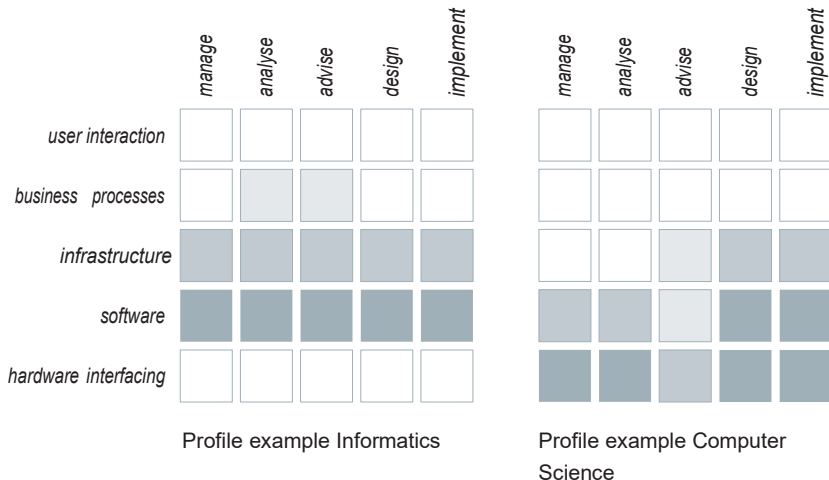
| | manage | analyse | advise | design | implement |
|---|---|---|---|---|---|
| user interaction | | | | | |
| business processes | | | | | |
| infrastructure | | | | | |
| software | | | | | |
| hardware interfacing | | | | | |

Profile example Informatics

| manage | analyse | advise | design | implement |
|---|---|---|---|---|
| | | | | |
| | | | | |
| | | | | |
| | | | | |
| | | | | |

Profile example Computer Science